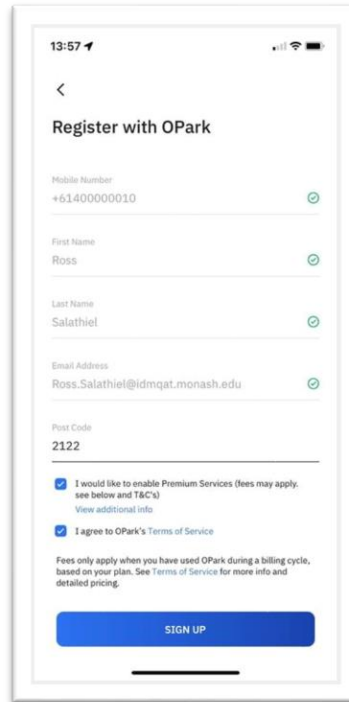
13:57

<

Register with OPark

Mobile Number
+61400000010

First Name
Ross

Last Name
Salathiel

Email Address
Ross.Salathiel@idmqat.monash.edu

Post Code
2122

I would like to enable Premium Services (fees may apply. see below and T&C's)
View additional info

I agree to OPark's Terms of Service

Fees only apply when you have used OPark during a billing cycle, based on your plan. See Terms of Service for more info and detailed pricing.

SIGN UP